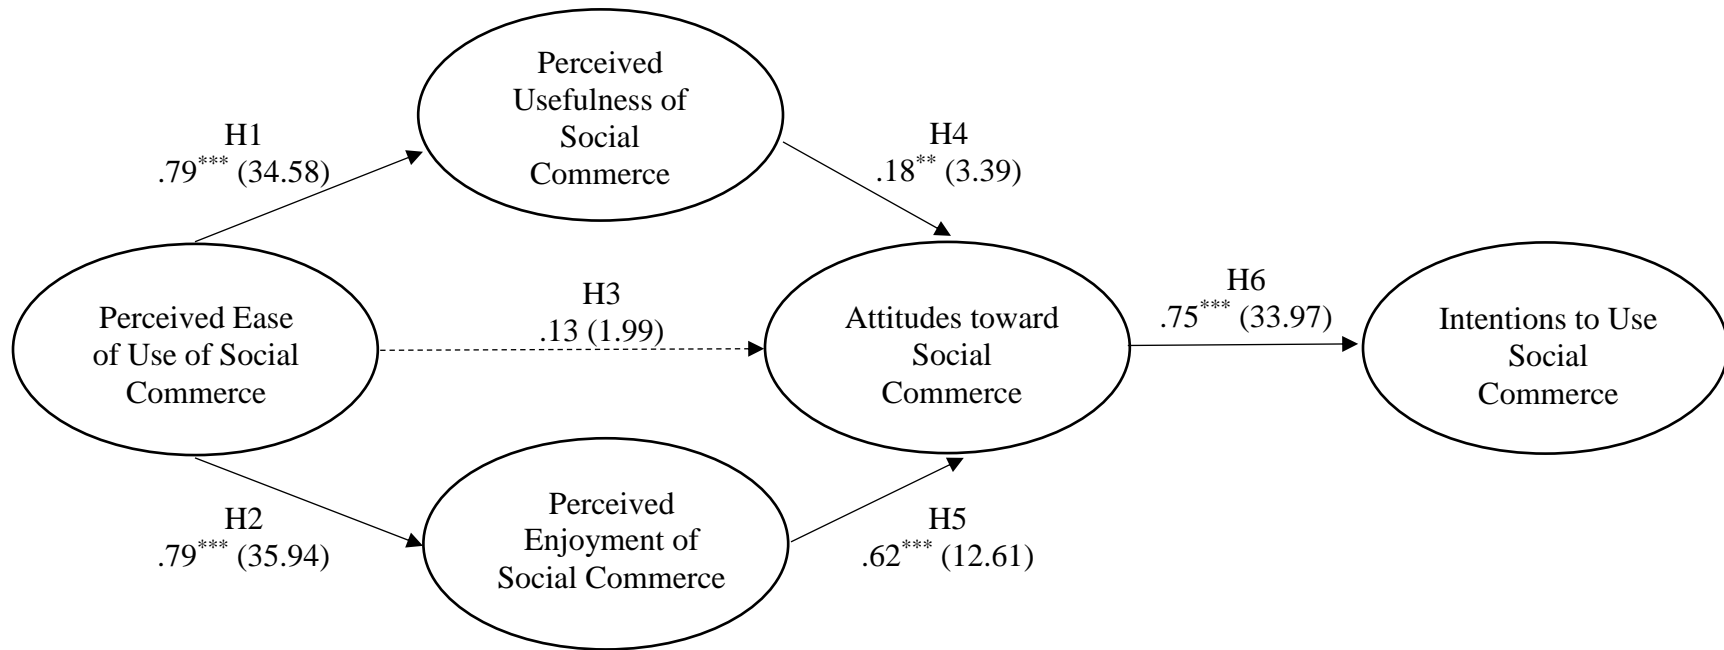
Perceived Usefulness of Social Commerce

H1
$.79^{***}$ (34.58)

H4
$.18^{**}$ (3.39)

Perceived Ease of Use of Social Commerce

H3
.13 (1.99)

Attitudes toward Social Commerce

H6
$.75^{***}$ (33.97)

Intentions to Use Social Commerce

H2
$.79^{***}$ (35.94)

Perceived Enjoyment of Social Commerce

H5
$.62^{***}$ (12.61)